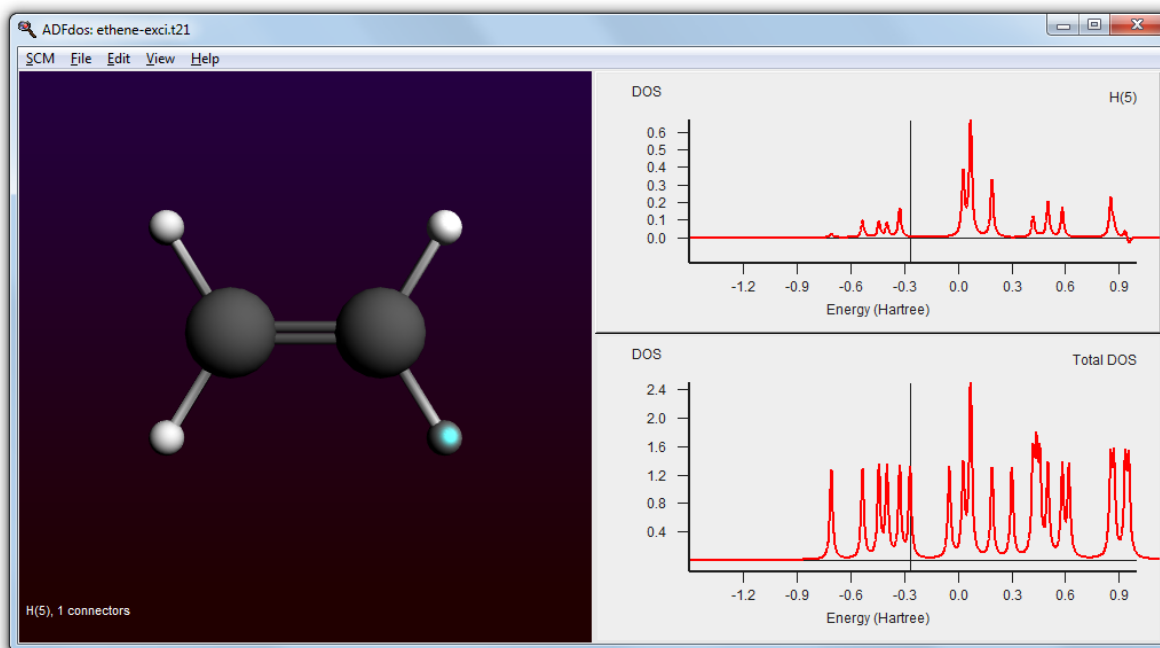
ADFdos: ethene-exci.t21

SCM File Edit View Help

H(5), 1 connectors

DOS

H(5)

0.6
0.5
0.4
0.3
0.2
0.1
0.0

-1.2 -0.9 -0.6 -0.3 0 0.3 0.6 0.9

Energy (Hartree)

DOS

Total DOS

2.4
2.0
1.6
1.2
0.8
0.4

-1.2 -0.9 -0.6 -0.3 0 0.3 0.6 0.9

Energy (Hartree)